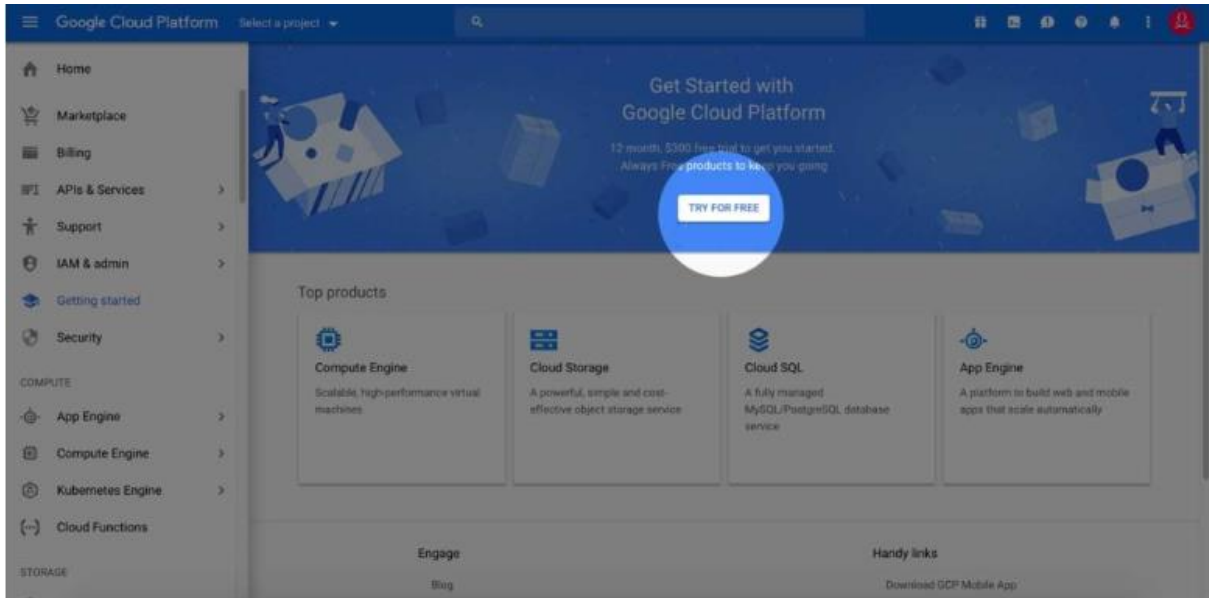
Google Cloud Platform Select a project

Home
Marketplace
Billing
APIs & Services
Support
IAM & admin
Getting started
Security

COMPUTE
App Engine
Compute Engine
Kubernetes Engine
Cloud Functions

STORAGE

Get Started with Google Cloud Platform

12 month, $300 free trial to get you started. Always Free products to keep you going

TRY FOR FREE

Top products

Compute Engine
Scalable, high-performance virtual machines

Cloud Storage
A powerful, simple and cost-effective object storage service

Cloud SQL
A fully managed MySQL/PostgreSQL database service

App Engine
A platform to build web and mobile apps that scale automatically

Engage
Blog

Handy links
Download GCP Mobile App